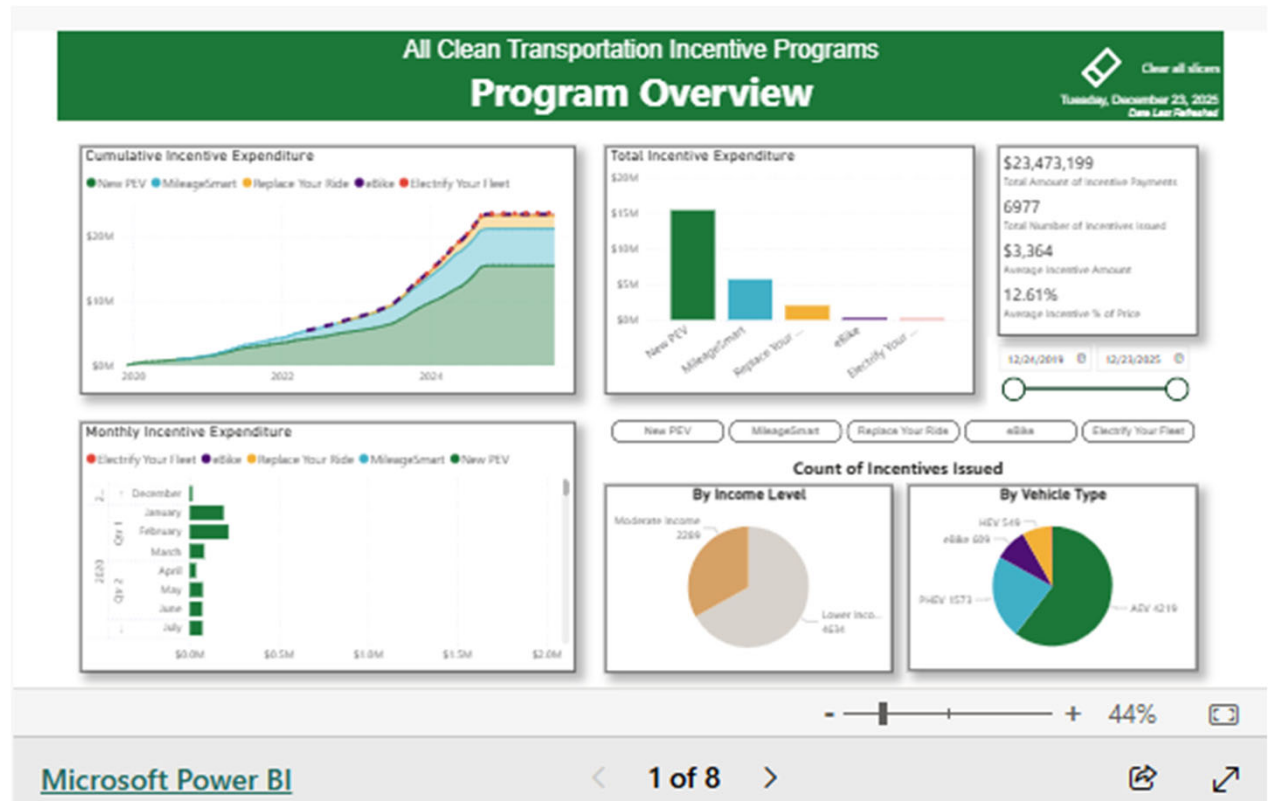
All Clean Transportation Incentive Programs
Program Overview

Clear all slicers
Tuesday, December 23, 2025
Date Last Refreshed

Cumulative Incentive Expenditure
● New PEV ● MileageSmart ● Replace Your Ride ● eBike ● Electrify Your Fleet
$20M
$10M
$0M
2020
2022
2024

Total Incentive Expenditure
$20M
$15M
$10M
$5M
$0M
New PEV
MileageSmart
Replace Your ...
eBike
Electrify Your ...

$23,473,199
Total Amount of Incentive Payments
6977
Total Number of Incentives Issued
$3,364
Average Incentive Amount
12.61%
Average Incentive % of Price

12/24/2019
12/23/2025

Monthly Incentive Expenditure
● Electrify Your Fleet ● eBike ● Replace Your Ride ● MileageSmart ● New PEV
December
January
February
March
April
May
June
July
Qtr 1
Qtr 2
2020
$0.0M
$0.5M
$1.0M
$1.5M
$2.0M

New PEV
MileageSmart
Replace Your Ride
eBike
Electrify Your Fleet

Count of Incentives Issued
By Income Level
Moderate Income 2269
Lower Inco... 4634

By Vehicle Type
HEV 549
eBike 609
PHEV 1573
AEV 4219

- + 44%

Microsoft Power BI
1 of 8